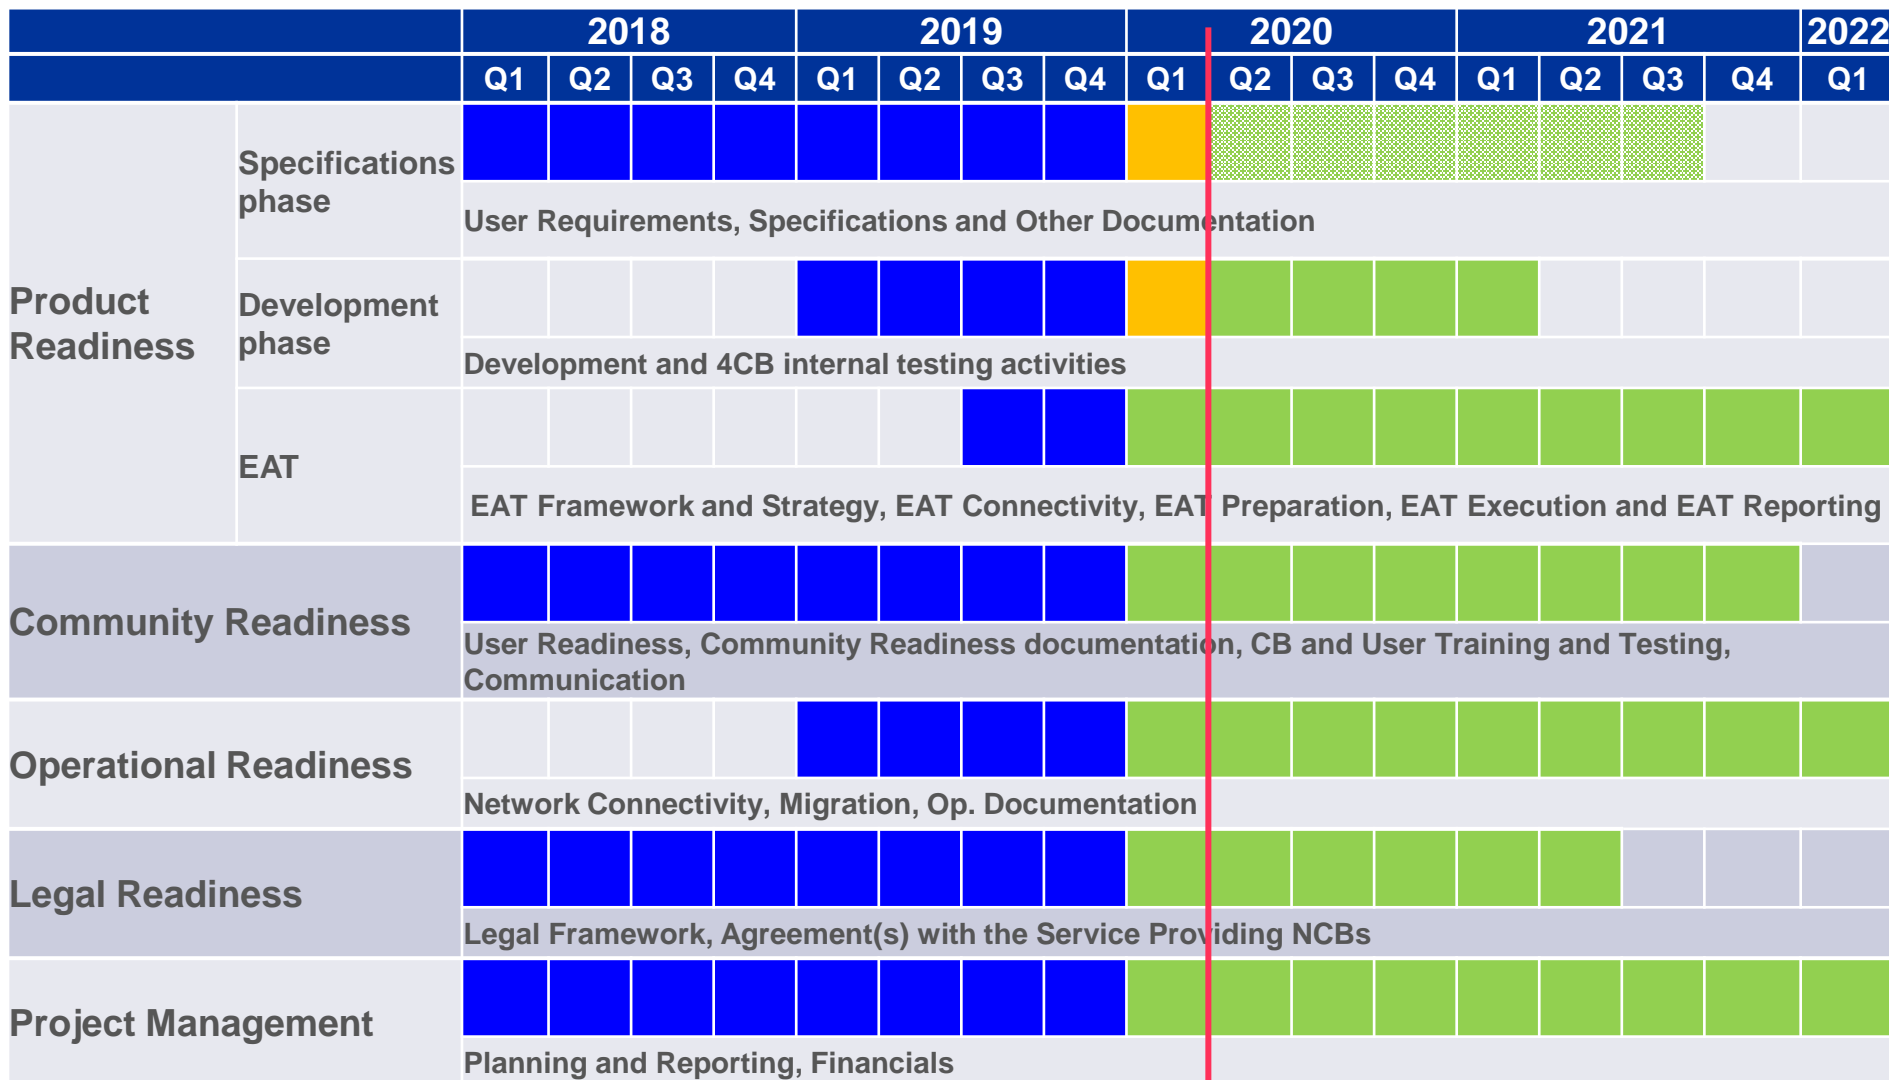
| | | 2018 | | | | 2019 | | | | 2020 | | | | 2021 | | | | 2022 |
|---|---|---|---|---|---|---|---|---|---|---|---|---|---|---|---|---|---|---|
| | | Q1 | Q2 | Q3 | Q4 | Q1 | Q2 | Q3 | Q4 | Q1 | Q2 | Q3 | Q4 | Q1 | Q2 | Q3 | Q4 | Q1 |
| Product Readiness | Specifications phase | User Requirements, Specifications and Other Documentation | | | | | | | | | | | | | | | | |
| | Development phase | Development and 4CB internal testing activities | | | | | | | | | | | | | | | | |
| | EAT | EAT Framework and Strategy, EAT Connectivity, EAT Preparation, EAT Execution and EAT Reporting | | | | | | | | | | | | | | | | |
| Community Readiness | | User Readiness, Community Readiness documentation, CB and User Training and Testing, Communication | | | | | | | | | | | | | | | | |
| Operational Readiness | | Network Connectivity, Migration, Op. Documentation | | | | | | | | | | | | | | | | |
| Legal Readiness | | Legal Framework, Agreement(s) with the Service Providing NCBs | | | | | | | | | | | | | | | | |
| Project Management | | Planning and Reporting, Financials | | | | | | | | | | | | | | | | |